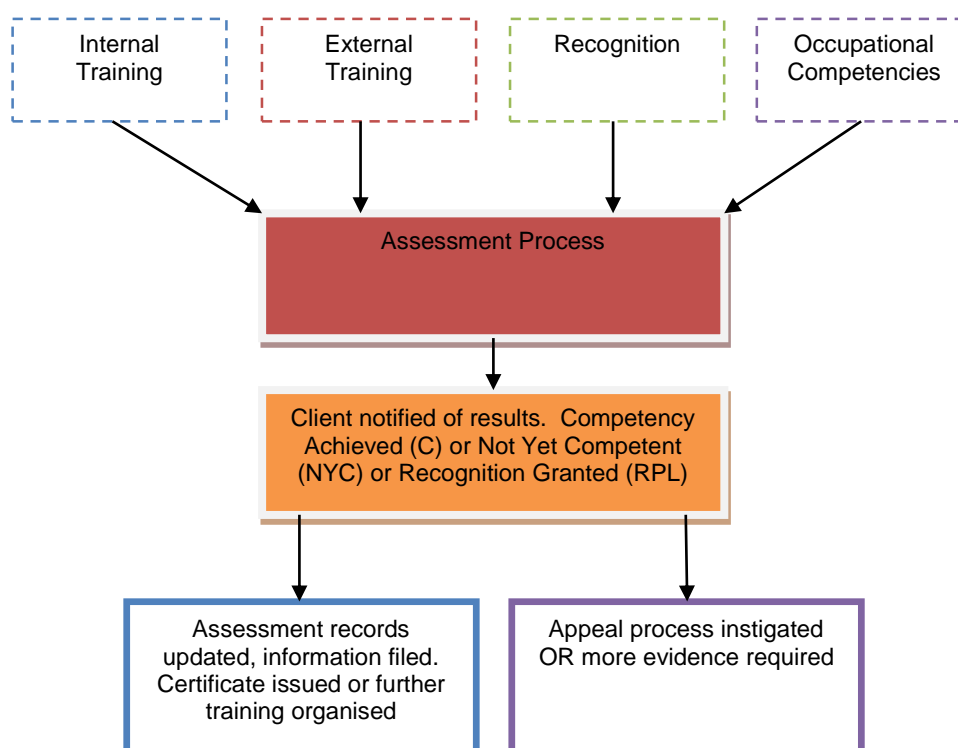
Internal Training

External Training

Recognition

Occupational Competencies

Assessment Process

Client notified of results. Competency Achieved (C) or Not Yet Competent (NYC) or Recognition Granted (RPL)

Assessment records updated, information filed. Certificate issued or further training organised

Appeal process instigated OR more evidence required